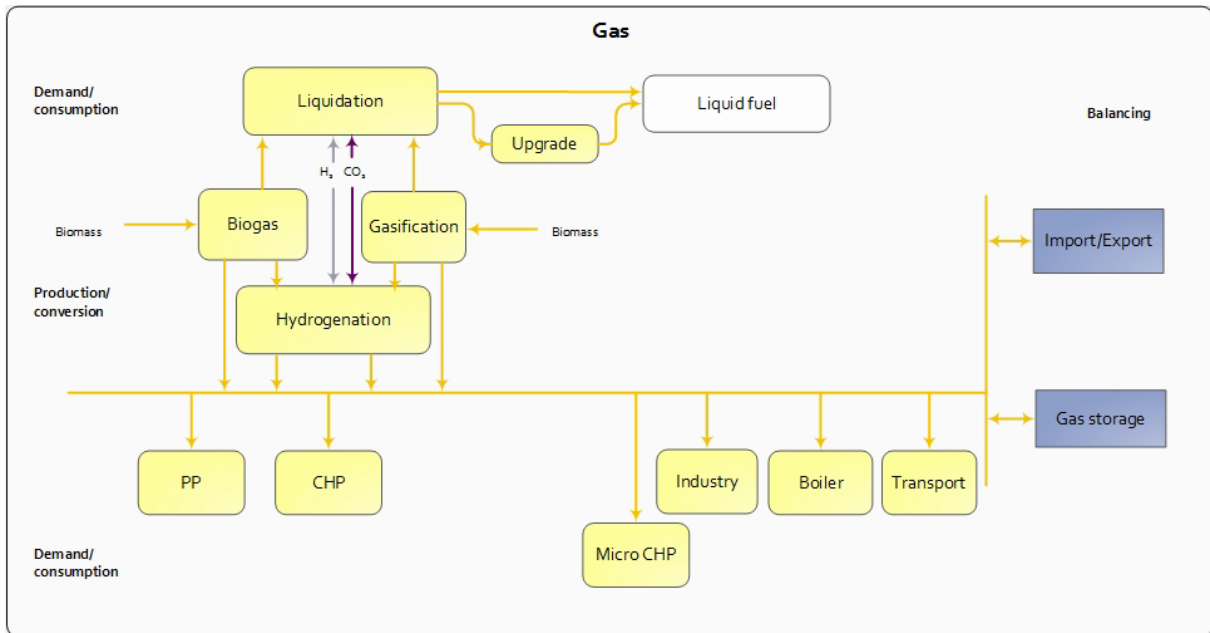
Gas

Demand/
consumption

Liquidation

Liquid fuel

Balancing

Upgrade

$H_2$ $CO_2$

Biomass

Biogas

Gasification

Biomass

Import/Export

Production/
conversion

Hydrogenation

Gas storage

PP

CHP

Industry

Boiler

Transport

Micro CHP

Demand/
consumption